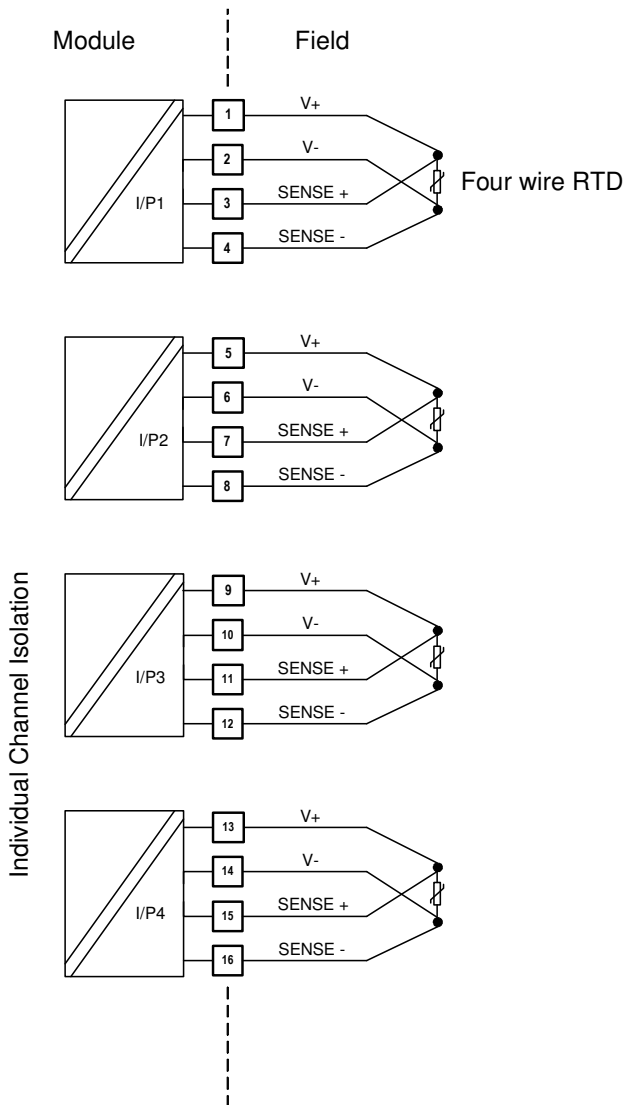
Module

Field

1 V+
2 V-
I/P1
3 SENSE +
4 SENSE -

Four wire RTD

5 V+
6 V-
I/P2
7 SENSE +
8 SENSE -

Individual Channel Isolation

9 V+
10 V-
I/P3
11 SENSE +
12 SENSE -

13 V+
14 V-
I/P4
15 SENSE +
16 SENSE -